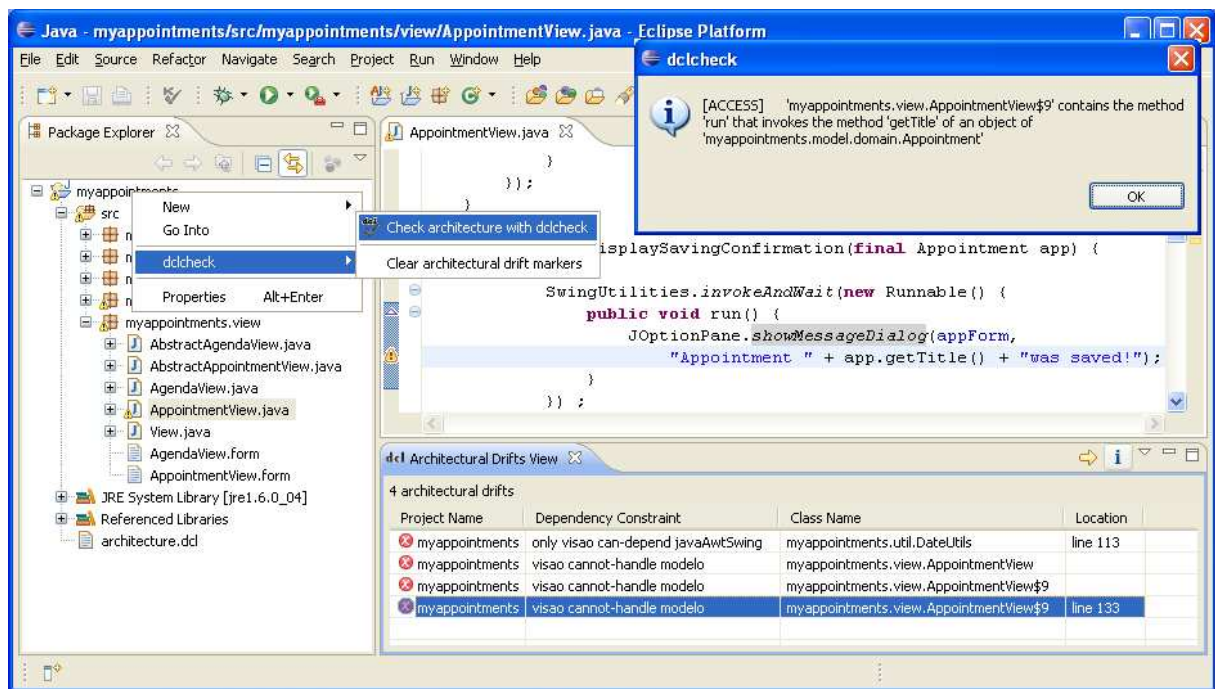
Java - myappointments/src/myappointments/view/AppointmentView.java - Eclipse Platform

File Edit Source Refactor Navigate Search Project Run Window Help

dclcheck

[ACCESS] 'myappointments.view.AppointmentView$9' contains the method 'run' that invokes the method 'getTitle' of an object of 'myappointments.model.domain.Appointment'

OK

Package Explorer

AppointmentView.java

myappointments
src
New
Go Into
dclcheck
Properties Alt+Enter
Check architecture with dclcheck
Clear architectural drift markers
myappointments.view
AbstractAgendaView.java
AbstractAppointmentView.java
AgendaView.java
AppointmentView.java
View.java
AgendaView.form
AppointmentView.form
JRE System Library [jre1.6.0_04]
Referenced Libraries
architecture.dcl

}
});
}
isplaySavingConfirmation(final Appointment app) {
SwingUtilities.invokeAndWait(new Runnable() {
public void run() {
JOptionPane.showMessageDialog(appForm,
"Appointment " + app.getTitle() + "was saved!");
}
});

dcl Architectural Drifts View

4 architectural drifts

| Project Name | Dependency Constraint | Class Name | Location |
|---|---|---|---|
| myappointments | only visao can-depend javaAwtSwing | myappointments.util.DateUtils | line 113 |
| myappointments | visao cannot-handle modelo | myappointments.view.AppointmentView | |
| myappointments | visao cannot-handle modelo | myappointments.view.AppointmentView$9 | |
| myappointments | visao cannot-handle modelo | myappointments.view.AppointmentView$9 | line 133 |